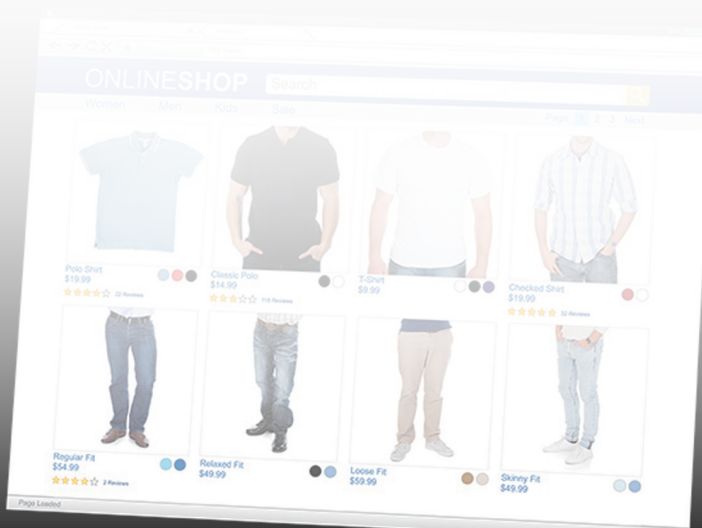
ONLINESHOP
Search
Women Men Kids Sale
Page 1 2 3 Next

Polo Shirt
$19.99
32 Reviews

Classic Polo
$14.99
118 Reviews

T-Shirt
$9.99

Chocked Shirt
$19.99
32 Reviews

Regular Fit
$54.99
2 Reviews

Relaxed Fit
$49.99

Loose Fit
$59.99

Skinny Fit
$49.99

Page Loaded